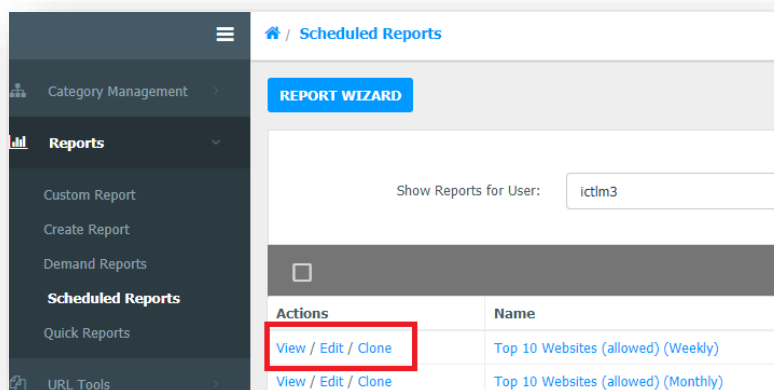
Category Management

Reports

Custom Report

Create Report

Demand Reports

Scheduled Reports

Quick Reports

URL Tools

/ Scheduled Reports

REPORT WIZARD

Show Reports for User: ictlm3

| Actions | Name |
|---|---|
| View / Edit / Clone | Top 10 Websites (allowed) (Weekly) |
| View / Edit / Clone | Top 10 Websites (allowed) (Monthly) |